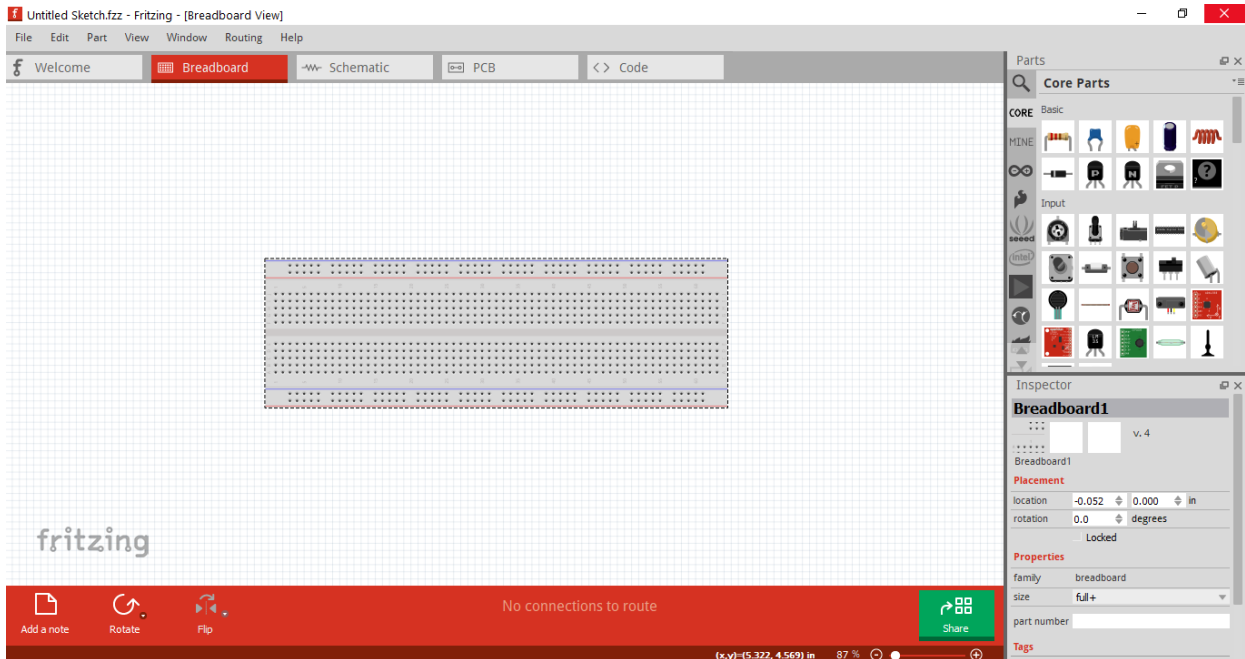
Untitled Sketch.fzz - Fritzing - [Breadboard View]

File Edit Part View Window Routing Help

Welcome Breadboard Schematic PCB Code

Parts

Core Parts

CORE Basic

MINE

Input

seeed

intel

fritzing

Add a note Rotate Flip

No connections to route

Share

Inspector

Breadboard1

v. 4

Breadboard1

Placement

location -0.052 0.000 in

rotation 0.0 degrees

Locked

Properties

family breadboard

size full+

part number

Tags

(x,y)=(5.322, 4.569) in 87 %